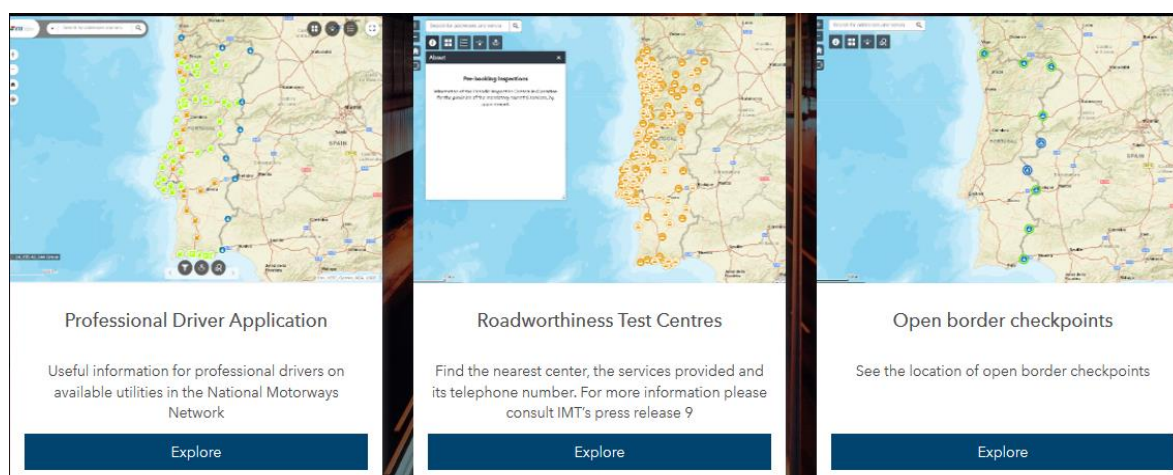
About

Pre-booking inspections

Professional Driver Application

Useful information for professional drivers on available utilities in the National Motorways Network

Explore

Roadworthiness Test Centres

Find the nearest center, the services provided and its telephone number. For more information please consult IMT's press release 9

Explore

Open border checkpoints

See the location of open border checkpoints

Explore